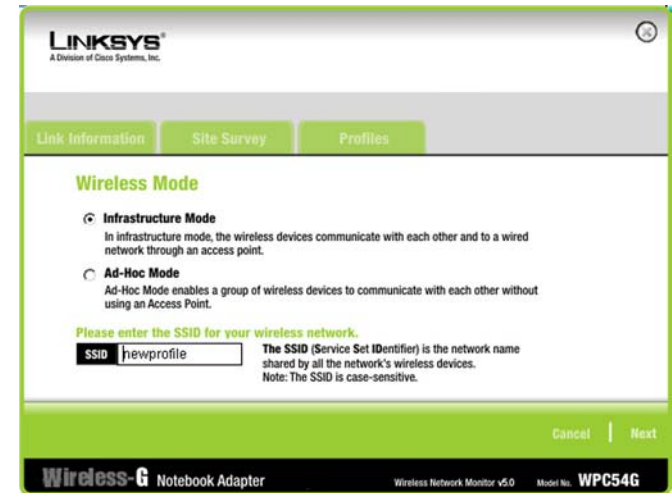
LINKSYS®
A Division of Cisco Systems, Inc.

Link Information | Site Survey | Profiles

Wireless Mode

Infrastructure Mode
In infrastructure mode, the wireless devices communicate with each other and to a wired network through an access point.

Ad-Hoc Mode
Ad-Hoc Mode enables a group of wireless devices to communicate with each other without using an Access Point.

Please enter the SSID for your wireless network.

SSID newprofile

The SSID (Service Set IDentifier) is the network name shared by all the network's wireless devices.
Note: The SSID is case-sensitive.

Cancel | Next

Wireless-G Notebook Adapter
Wireless Network Monitor v5.0
Model No. WPC54G